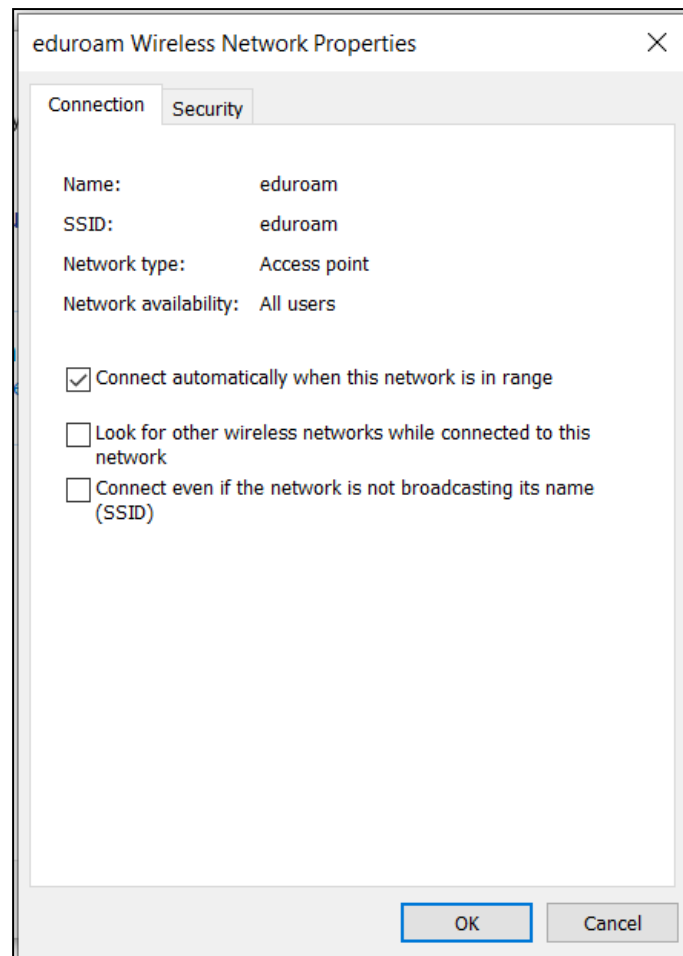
eduroam Wireless Network Properties

Connection Security

| | |
|---|---|
| Name: | eduroam |
| SSID: | eduroam |
| Network type: | Access point |
| Network availability: | All users |

Connect automatically when this network is in range

Look for other wireless networks while connected to this network

Connect even if the network is not broadcasting its name (SSID)

OK Cancel